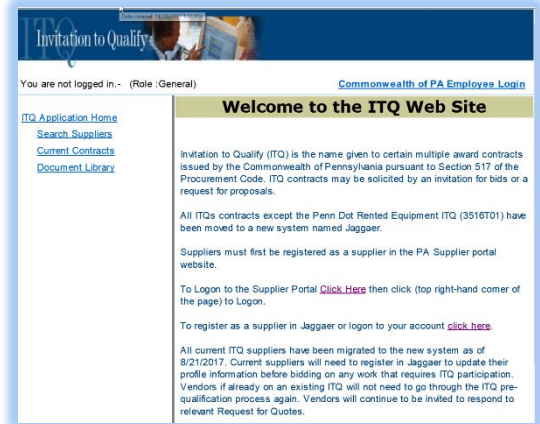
ITQ
Invitation to Qualify

You are not logged in.- (Role :General)

Commonwealth of PA Employee Login

ITQ Application Home
Search Suppliers
Current Contracts
Document Library

Welcome to the ITQ Web Site

Invitation to Qualify (ITQ) is the name given to certain multiple award contracts issued by the Commonwealth of Pennsylvania pursuant to Section 517 of the Procurement Code. ITQ contracts may be solicited by an invitation for bids or a request for proposals.

All ITQs contracts except the Penn Dot Rented Equipment ITQ (3516T01) have been moved to a new system named Jaggaer.

Suppliers must first be registered as a supplier in the PA Supplier portal website.

To Logon to the Supplier Portal Click Here then click (top right-hand corner of the page) to Logon.

To register as a supplier in Jaggaer or logon to your account click here.

All current ITQ suppliers have been migrated to the new system as of 8/21/2017. Current suppliers will need to register in Jaggaer to update their profile information before bidding on any work that requires ITQ participation. Vendors if already on an existing ITQ will not need to go through the ITQ pre-qualification process again. Vendors will continue to be invited to respond to relevant Request for Quotes.